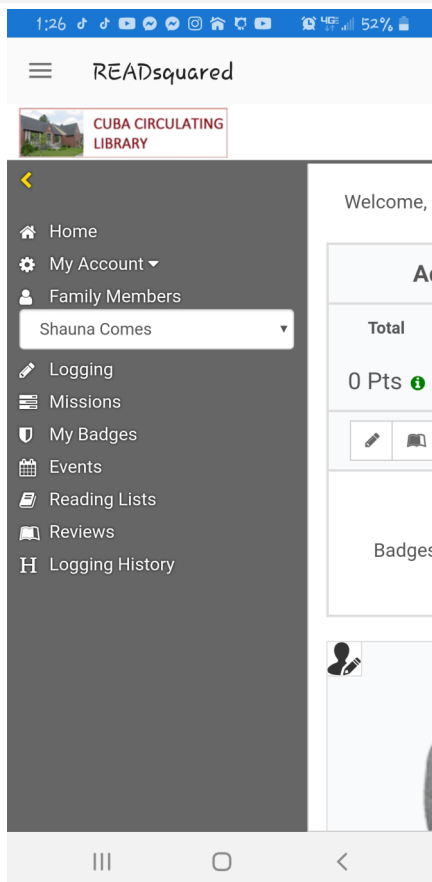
1:26 4G 52%

READsquared

CUBA CIRCULATING LIBRARY

<

Home
My Account
Family Members
Shauna Comes
Logging
Missions
My Badges
Events
Reading Lists
Reviews
H Logging History

Welcome,

A

Total

0 Pts

Badges